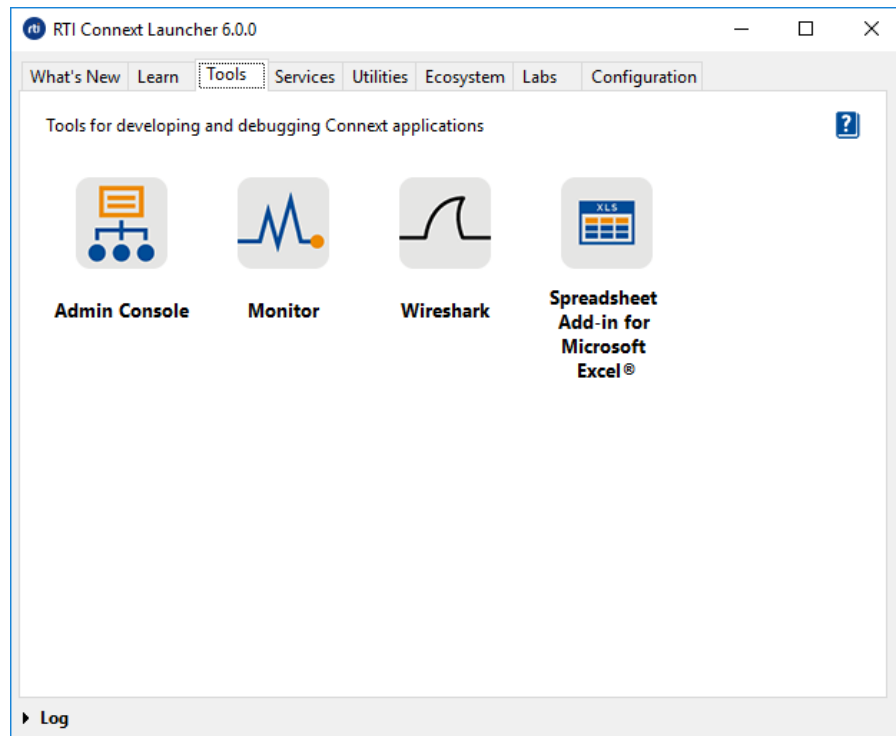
rti RTI Connext Launcher 6.0.0

What's New | Learn | Tools | Services | Utilities | Ecosystem | Labs | Configuration

Tools for developing and debugging Connext applications

?

Admin Console

Monitor

Wireshark

XLS

Spreadsheet Add-in for Microsoft Excel®

Log